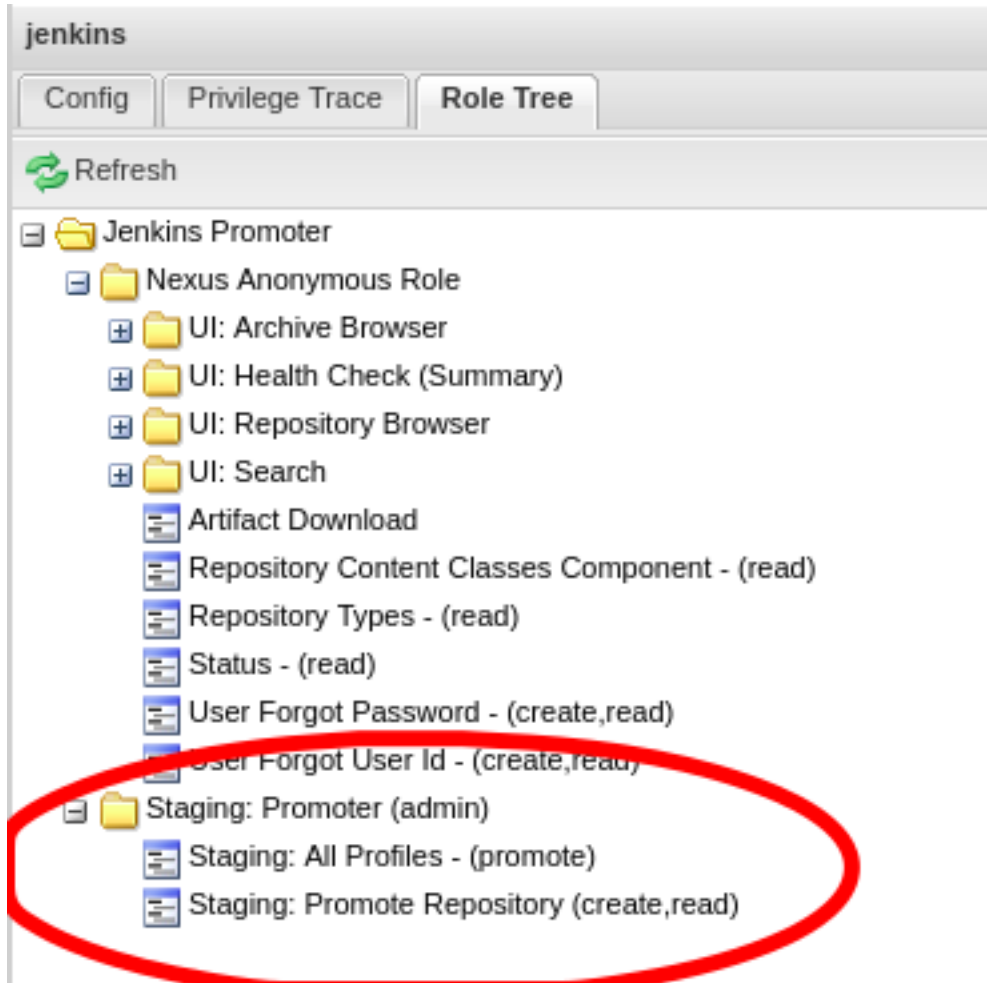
jenkins

Config
Privilege Trace
Role Tree

Refresh

Jenkins Promoter
Nexus Anonymous Role
UI: Archive Browser
UI: Health Check (Summary)
UI: Repository Browser
UI: Search
Artifact Download
Repository Content Classes Component - (read)
Repository Types - (read)
Status - (read)
User Forgot Password - (create,read)
User Forgot User Id - (create,read)
Staging: Promoter (admin)
Staging: All Profiles - (promote)
Staging: Promote Repository (create,read)